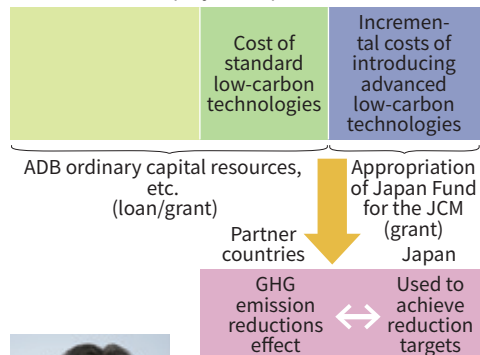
Cost of standard low-carbon technologies

Incremental costs of introducing advanced low-carbon technologies

ADB ordinary capital resources, etc. (loan/grant)

Appropriation of Japan Fund for the JCM (grant)

Partner countries

Japan

GHG emission reductions effect

Used to achieve reduction targets